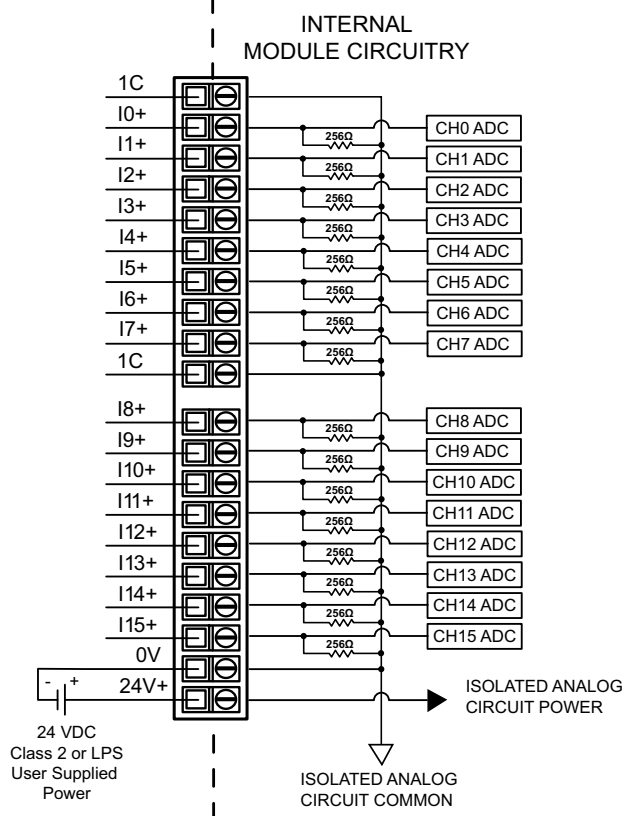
INTERNAL
MODULE CIRCUITRY

1C
I0+
I1+
I2+
I3+
I4+
I5+
I6+
I7+
1C
I8+
I9+
I10+
I11+
I12+
I13+
I14+
I15+
0V
24V+

- +

256Ω
256Ω
256Ω
256Ω
256Ω
256Ω
256Ω
256Ω
256Ω
256Ω
256Ω
256Ω
256Ω
256Ω
256Ω
256Ω

CH0 ADC
CH1 ADC
CH2 ADC
CH3 ADC
CH4 ADC
CH5 ADC
CH6 ADC
CH7 ADC
CH8 ADC
CH9 ADC
CH10 ADC
CH11 ADC
CH12 ADC
CH13 ADC
CH14 ADC
CH15 ADC

ISOLATED ANALOG
CIRCUIT POWER

24 VDC
Class 2 or LPS
User Supplied
Power

ISOLATED ANALOG
CIRCUIT COMMON